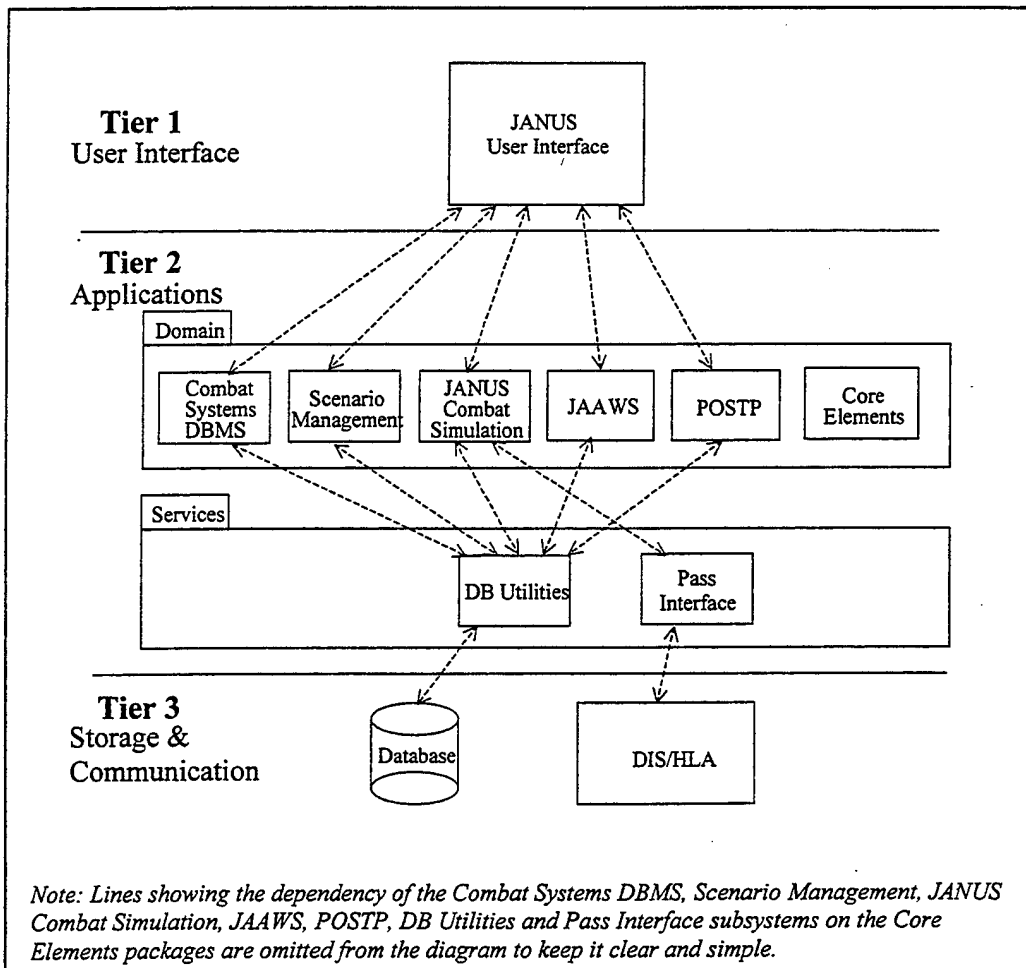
Tier 1
User Interface

JANUS
User Interface

Tier 2
Applications

Domain

Combat Systems DBMS

Scenario Management

JANUS Combat Simulation

JAAWS

POSTP

Core Elements

Services

DB Utilities

Pass Interface

Tier 3
Storage & Communication

Database

DIS/HLA

Note: Lines showing the dependency of the Combat Systems DBMS, Scenario Management, JANUS Combat Simulation, JAAWS, POSTP, DB Utilities and Pass Interface subsystems on the Core Elements packages are omitted from the diagram to keep it clear and simple.